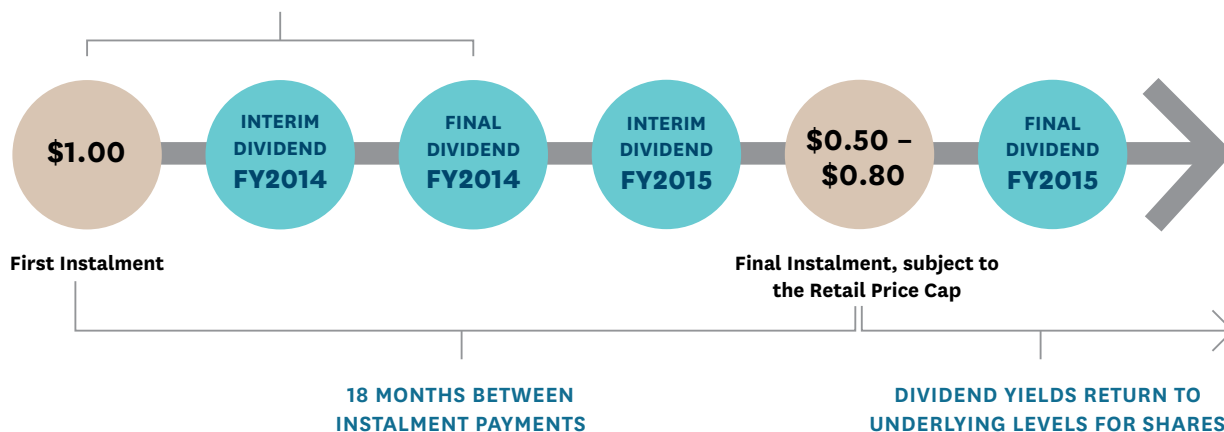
$1.00

INTERIM DIVIDEND FY2014

FINAL DIVIDEND FY2014

INTERIM DIVIDEND FY2015

$0.50 – $0.80

FINAL DIVIDEND FY2015

First Instalment

Final Instalment, subject to the Retail Price Cap

18 MONTHS BETWEEN INSTALMENT PAYMENTS

DIVIDEND YIELDS RETURN TO UNDERLYING LEVELS FOR SHARES